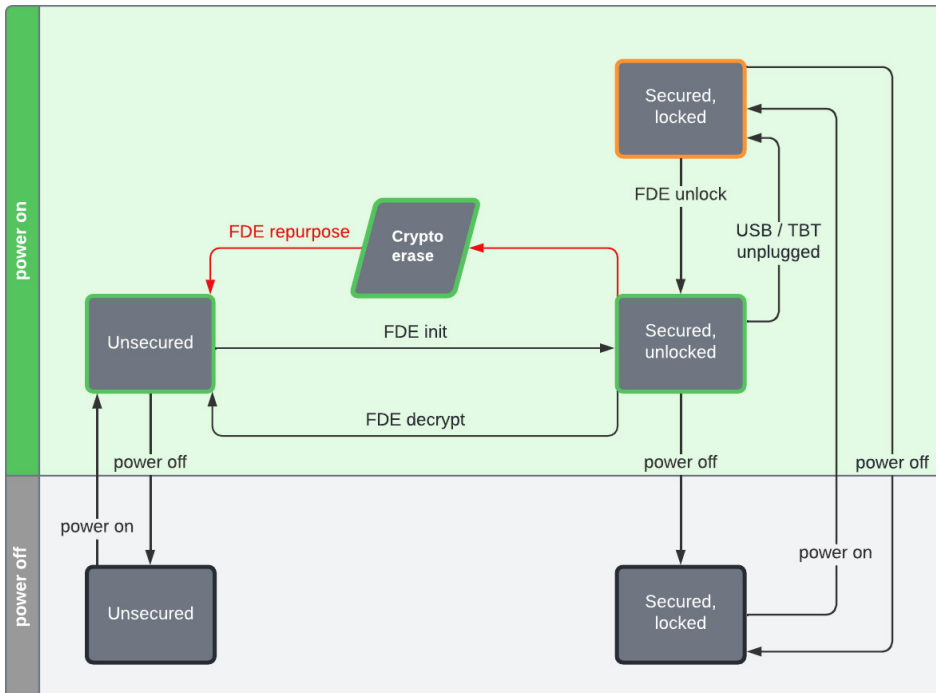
power on

Secured, locked

FDE unlock

USB / TBT unplugged

FDE repurpose

Crypto erase

Unsecured

FDE init

Secured, unlocked

FDE decrypt

power off

power off

power off

power off

power on

power on

Unsecured

Secured, locked